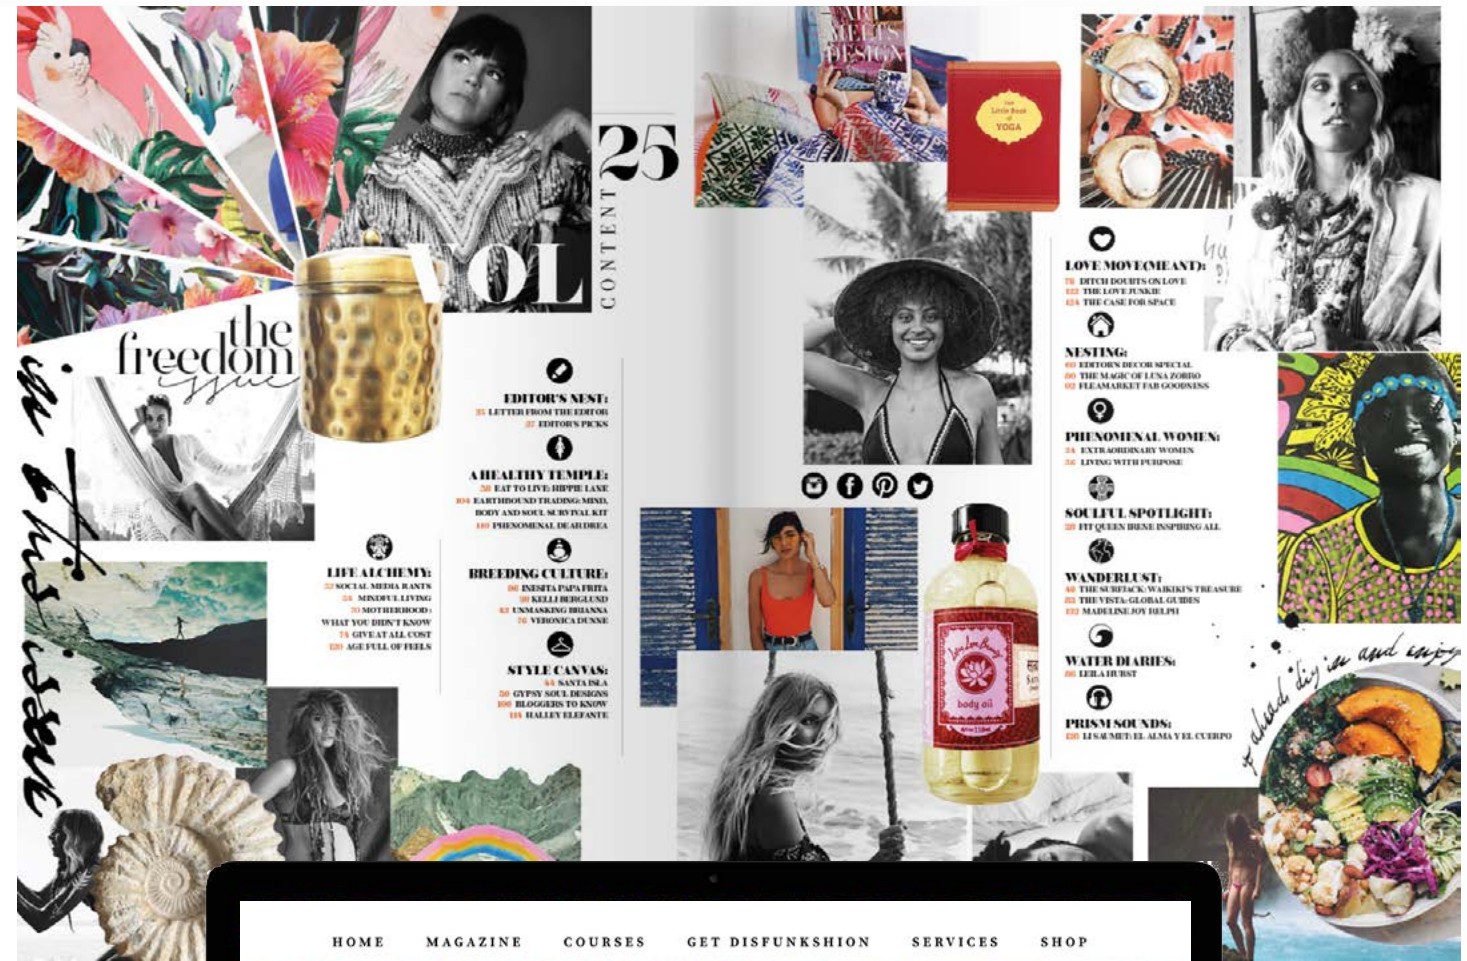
VOL 25

CONTENT

the freedom issue

in this issue

EDITOR'S NEST:
25 LETTER FROM THE EDITOR
27 EDITOR'S PICKS

A HEALTHY TEMPLE:
50 EAT TO LIVE: HIPPIE LANE
104 EARTHBOUND TRADING: MIND, BODY AND SOUL SURVIVAL KIT
110 PHENOMENAL DEAR DREA

LIFE ALCHEMY:
32 SOCIAL MEDIA RANTS
54 MINDFUL LIVING
70 MOTHERHOOD: WHAT YOU DIDN'T KNOW
74 GIVE AT ALL COST
120 AGE FULL OF FEELS

BREEDING CULTURE:
06 INESITA PAPA FRITA
30 KELLI BERGLUND
62 UNMASKING BRIANNA
76 VERONICA DUNNE

STYLE CANVAS:
44 SANTA ISLA
50 GYPSY SOUL DESIGNS
100 BLOGGERS TO KNOW
114 HALLEY ELEFANTE

LOVE MOVE(MEANT):
76 DITCH DOUBTS ON LOVE
122 THE LOVE JUNKIE
124 THE CASE FOR SPACE

NESTING:
60 EDITOR'S DECOR SPECIAL
80 THE MAGIC OF LUNA ZORRO
92 FLEAMARKET FAB GOODNESS

PHENOMENAL WOMEN:
24 EXTRAORDINARY WOMEN
34 LIVING WITH PURPOSE

SOULFUL SPOTLIGHT:
28 FIT QUEEN IRENE INSPIRING ALL

WANDERLUST:
40 THE SURFJACK: WAIKIKI'S TREASURE
85 THE VISTA: GLOBAL GUIDES
112 MADELINE JOY RELPH

WATER DIARIES:
86 LEILA HURST

PRISM SOUNDS:
120 LI SAUMET: EL ALMA Y EL CUERPO

The Little Book of YOGA

body oil

ahead dig in and enjoy

HOME MAGAZINE COURSES GET DISFUNKSHION SERVICES SHOP